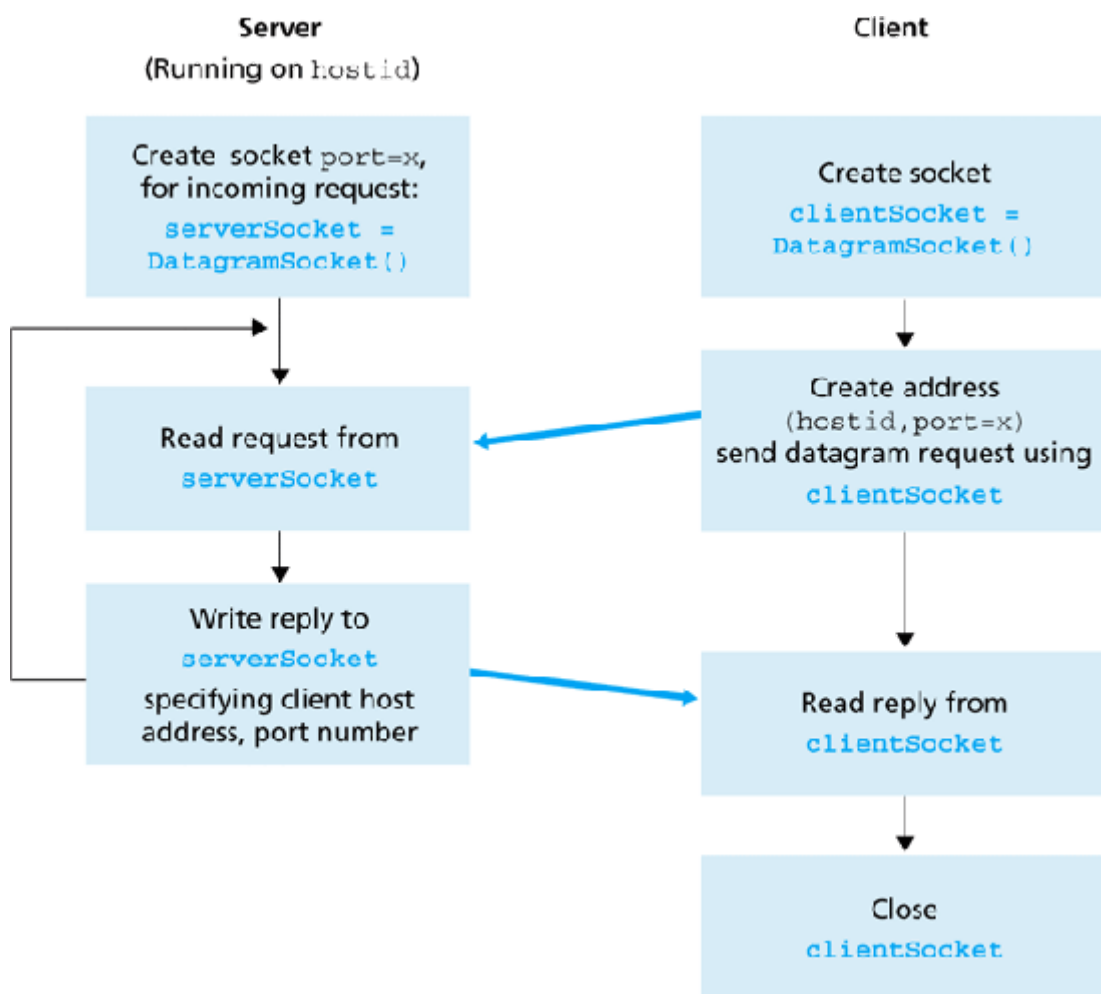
Server
(Running on hostid)

Create socket port=x, for incoming request:
serverSocket = DatagramSocket()

Read request from serverSocket

Write reply to serverSocket specifying client host address, port number

Client

Create socket
clientSocket = DatagramSocket()

Create address (hostid,port=x) send datagram request using clientSocket

Read reply from clientSocket

Close clientSocket